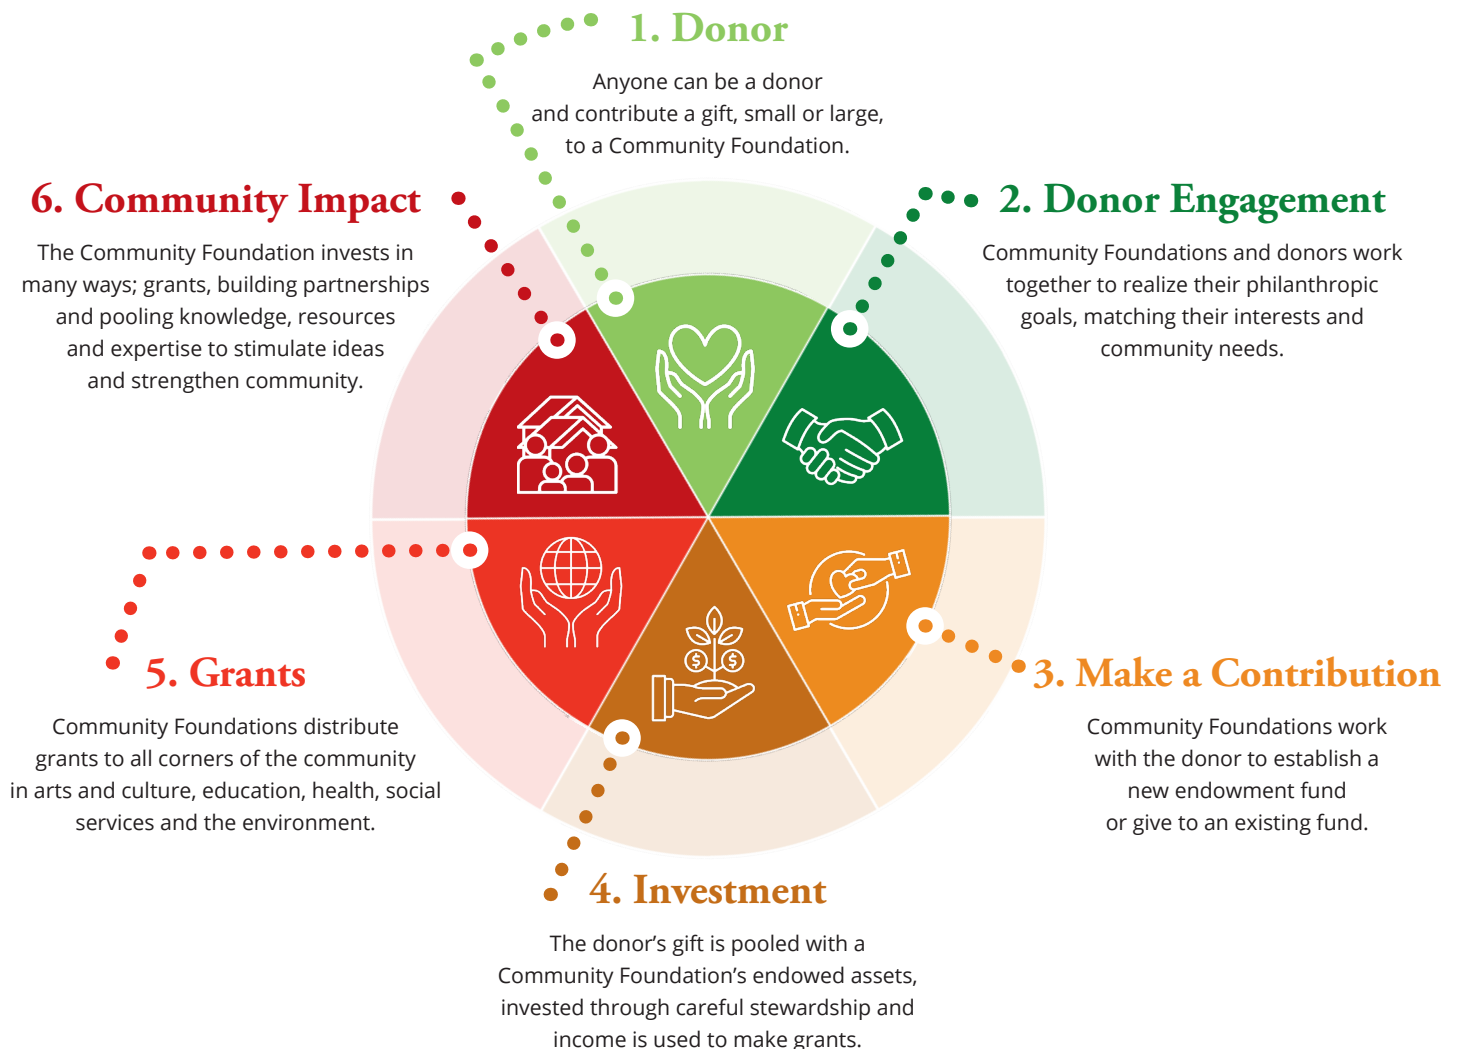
1. Donor

Anyone can be a donor and contribute a gift, small or large, to a Community Foundation.

6. Community Impact

The Community Foundation invests in many ways; grants, building partnerships and pooling knowledge, resources and expertise to stimulate ideas and strengthen community.

2. Donor Engagement

Community Foundations and donors work together to realize their philanthropic goals, matching their interests and community needs.

5. Grants

Community Foundations distribute grants to all corners of the community in arts and culture, education, health, social services and the environment.

3. Make a Contribution

Community Foundations work with the donor to establish a new endowment fund or give to an existing fund.

4. Investment

The donor's gift is pooled with a Community Foundation's endowed assets, invested through careful stewardship and income is used to make grants.